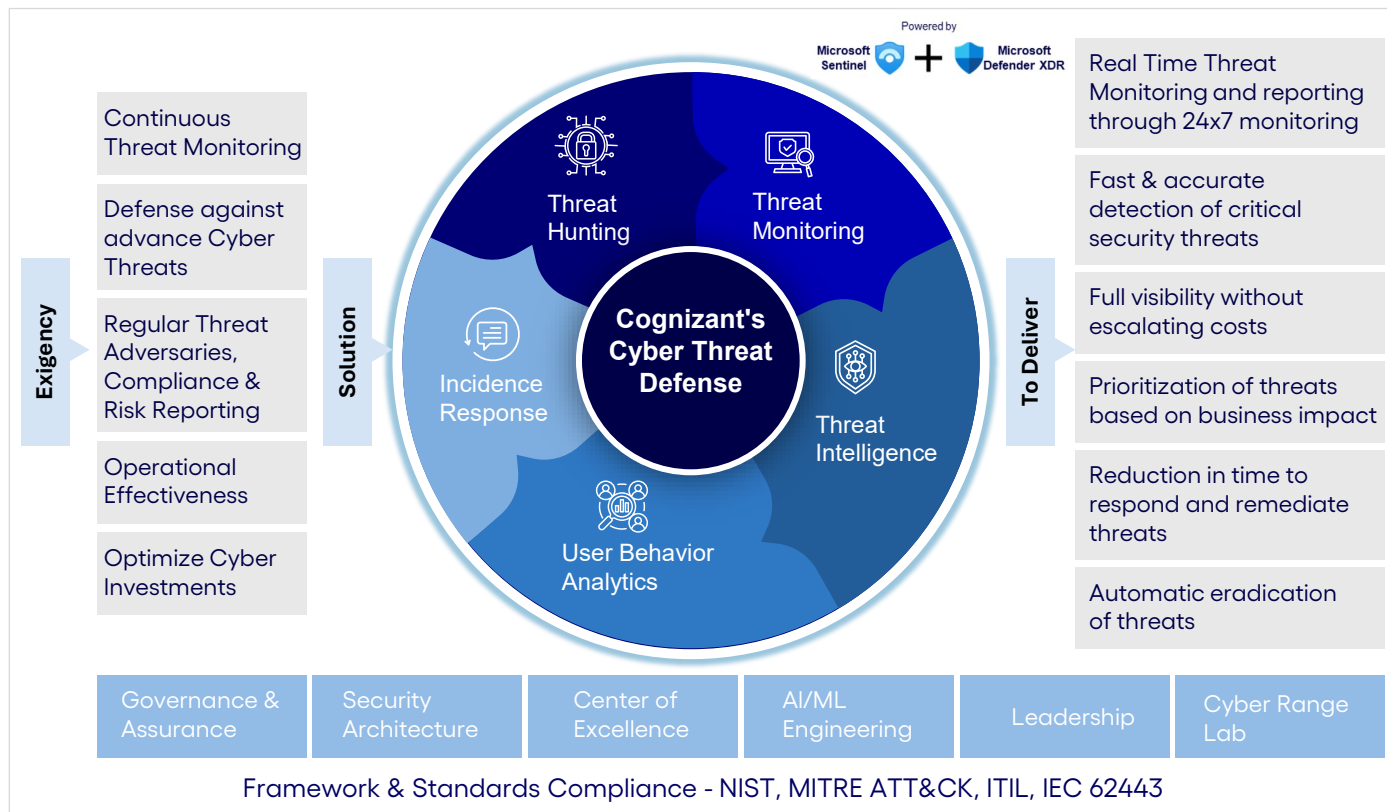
Powered by

Microsoft Sentinel + Microsoft Defender XDR

Exigency

Continuous Threat Monitoring

Defense against advance Cyber Threats

Regular Threat Adversaries, Compliance & Risk Reporting

Operational Effectiveness

Optimize Cyber Investments

Solution

Threat Hunting

Threat Monitoring

Incidence Response

Cognizant's Cyber Threat Defense

Threat Intelligence

User Behavior Analytics

To Deliver

Real Time Threat Monitoring and reporting through 24x7 monitoring

Fast & accurate detection of critical security threats

Full visibility without escalating costs

Prioritization of threats based on business impact

Reduction in time to respond and remediate threats

Automatic eradication of threats

| Governance & Assurance | Security Architecture | Center of Excellence | AI/ML Engineering | Leadership | Cyber Range Lab |
|---|---|---|---|---|---|

Framework & Standards Compliance - NIST, MITRE ATT&CK, ITIL, IEC 62443